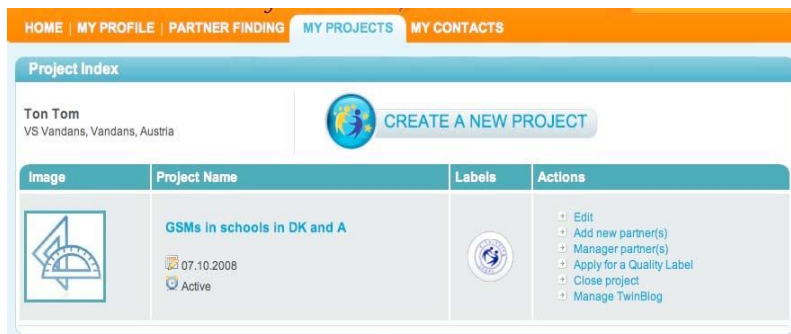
HOME | MY PROFILE | PARTNER FINDING | MY PROJECTS | MY CONTACTS

Project Index

Ton Tom
VS Vandans, Vandans, Austria

CREATE A NEW PROJECT

| Image | Project Name | Labels | Actions |
|---|---|---|---|
| | GSMs in schools in DK and A<br>07.10.2008<br>Active | | Edit<br>Add new partner(s)<br>Manager partner(s)<br>Apply for a Quality Label<br>Close project<br>Manage TwinBlog |